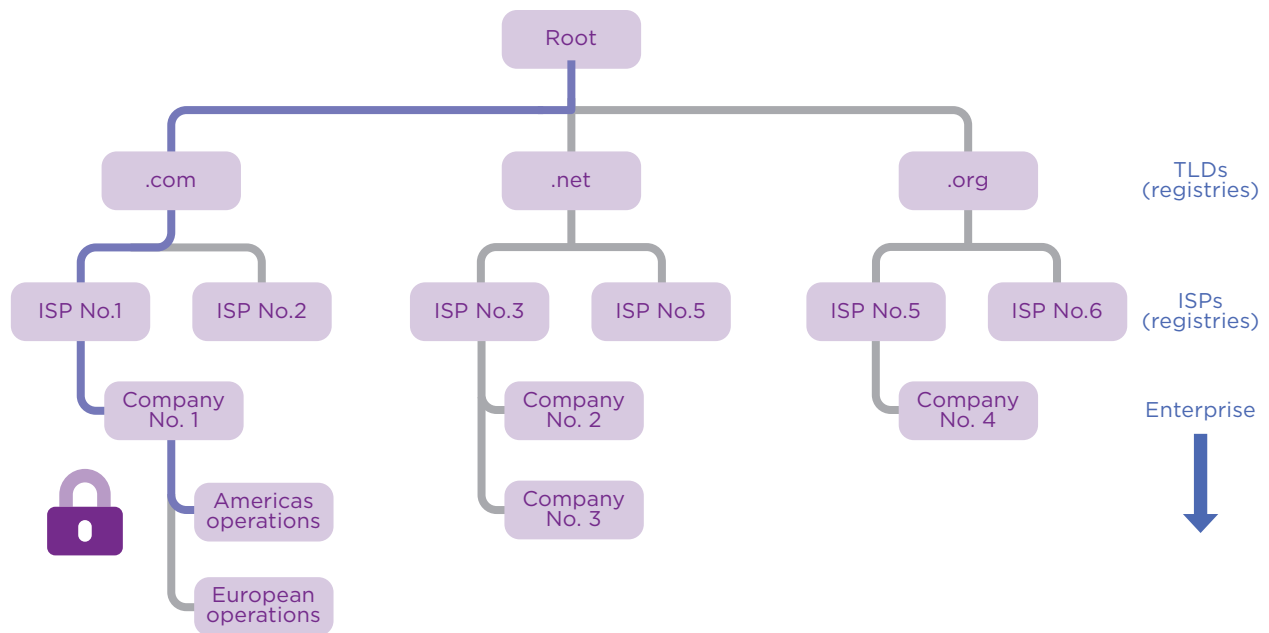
Root

.com

.net

.org

TLDs (registries)

ISP No.1

ISP No.2

ISP No.3

ISP No.5

ISP No.5

ISP No.6

ISPs (registries)

Company No. 1

Company No. 2

Company No. 4

Enterprise

Americas operations

Company No. 3

European operations